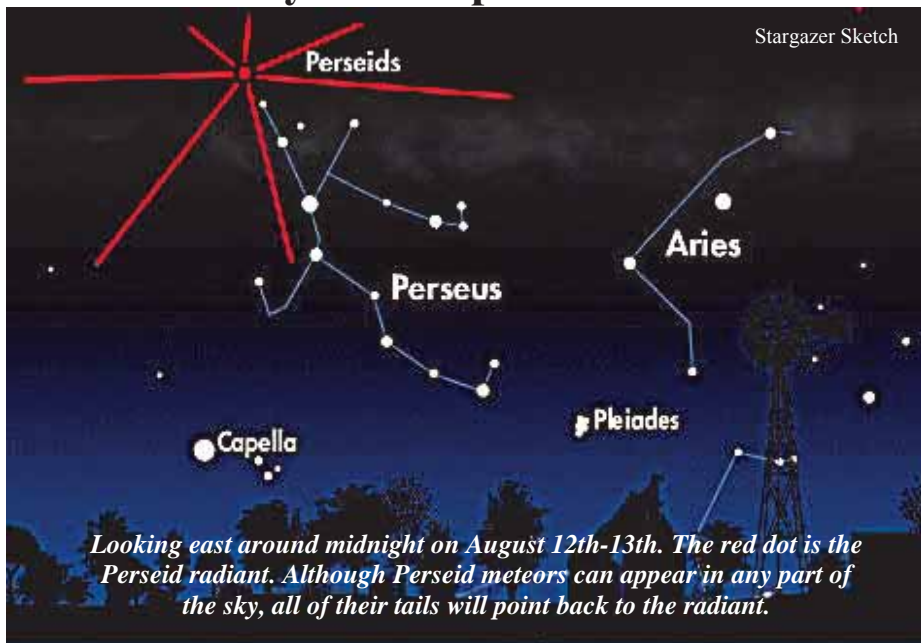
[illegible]

Stargazer Sketch

Perseids

Aries

Perseus

Pleiades

Capella

Looking east around midnight on August 12th-13th. The red dot is the Perseid radiant. Although Perseid meteors can appear in any part of the sky, all of their tails will point back to the radiant.